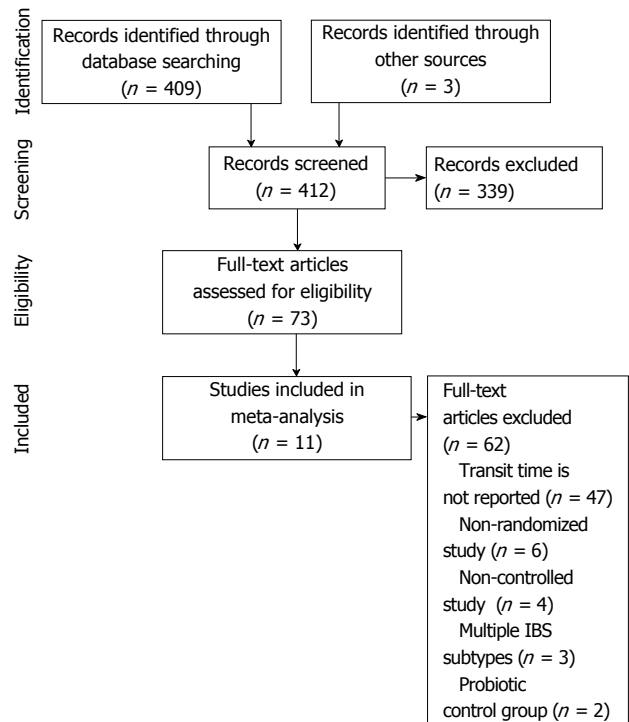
Identification

Records identified through database searching ($n$ = 409)

Records identified through other sources ($n$ = 3)

Screening

Records screened ($n$ = 412)

Records excluded ($n$ = 339)

Eligibility

Full-text articles assessed for eligibility ($n$ = 73)

Included

Studies included in meta-analysis ($n$ = 11)

Full-text articles excluded ($n$ = 62)
Transit time is not reported ($n$ = 47)
Non-randomized study ($n$ = 6)
Non-controlled study ($n$ = 4)
Multiple IBS subtypes ($n$ = 3)
Probiotic control group ($n$ = 2)